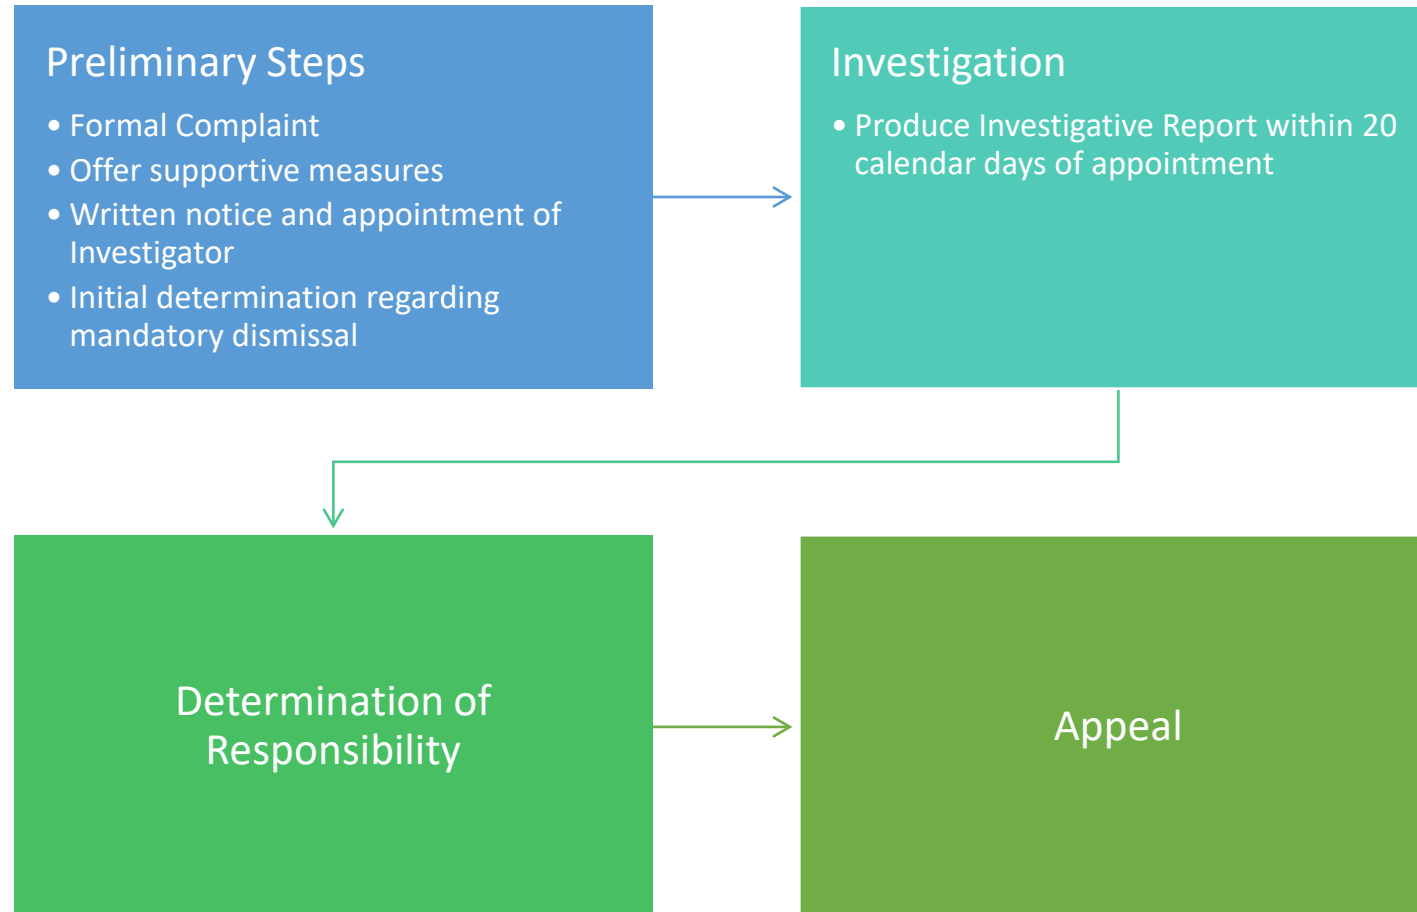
Preliminary Steps

• Formal Complaint
• Offer supportive measures
• Written notice and appointment of Investigator
• Initial determination regarding mandatory dismissal

Investigation

• Produce Investigative Report within 20 calendar days of appointment

Determination of Responsibility

Appeal